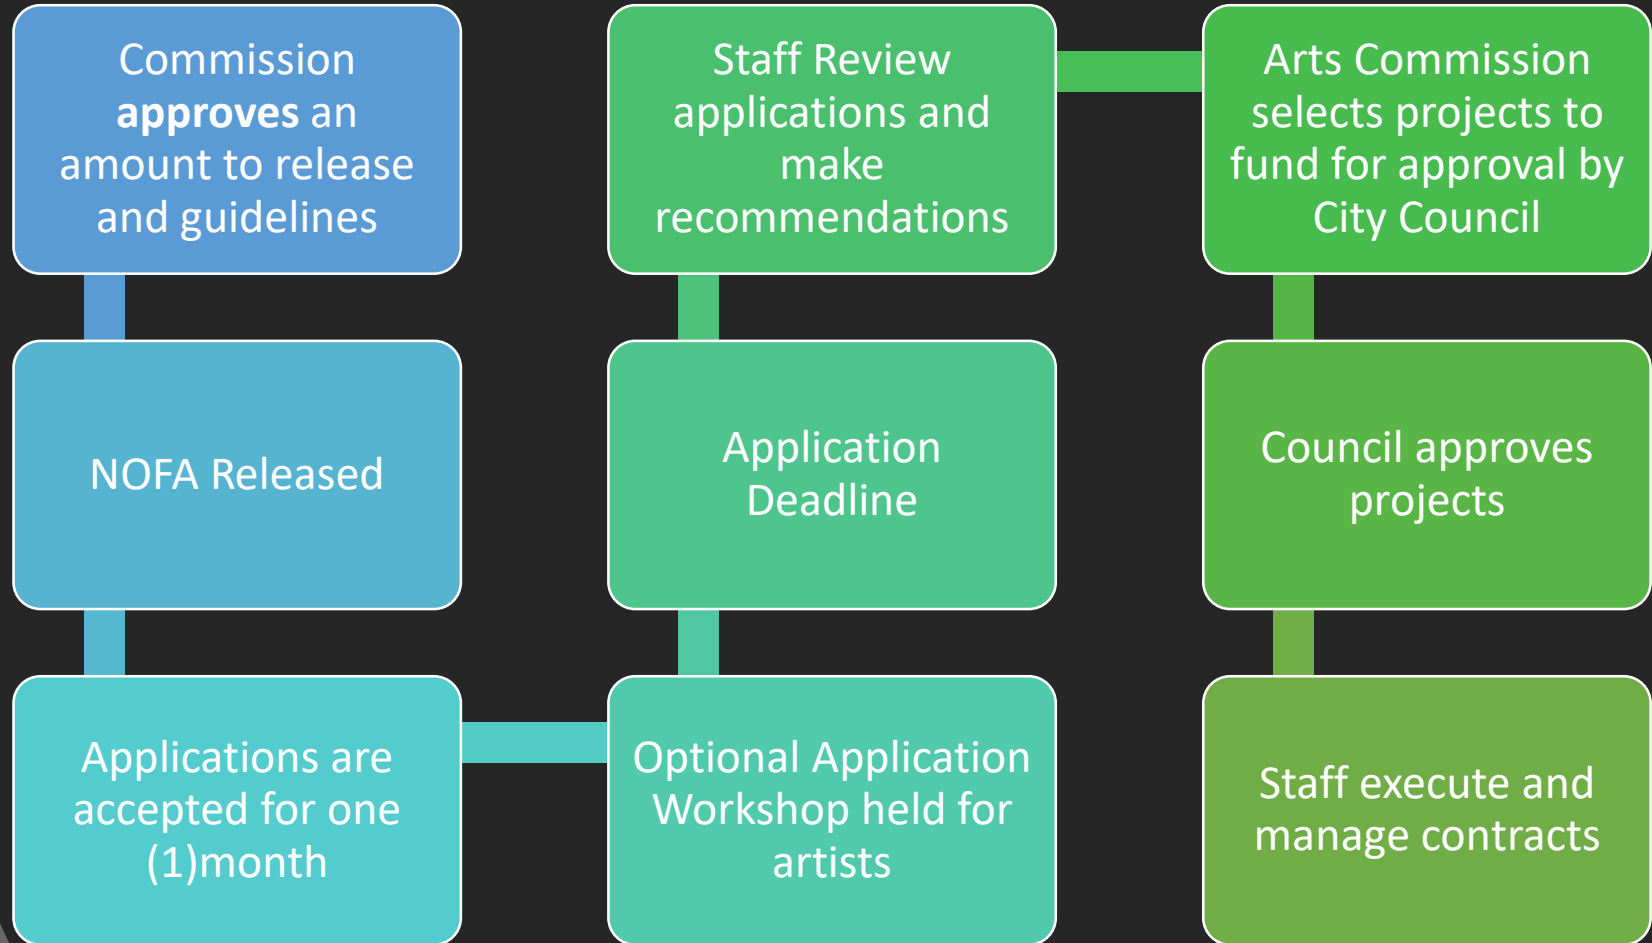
Commission approves an amount to release and guidelines

NOFA Released

Applications are accepted for one (1)month

Optional Application Workshop held for artists

Application Deadline

Staff Review applications and make recommendations

Arts Commission selects projects to fund for approval by City Council

Council approves projects

Staff execute and manage contracts